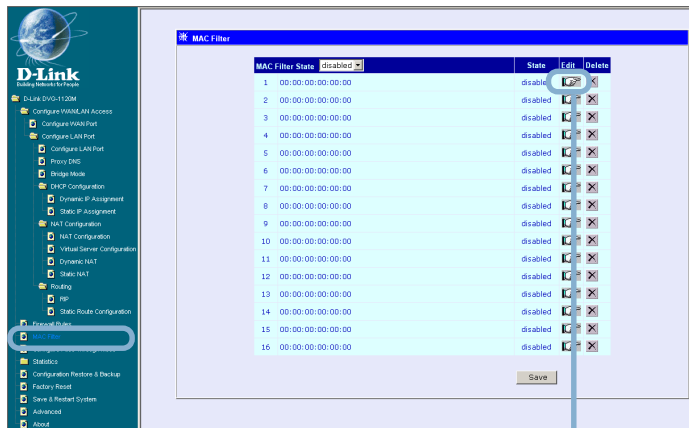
D-Link
Building Networks for People

D-Link DVG-1120M
Configure WAN/LAN Access
Configure WAN Port
Configure LAN Port
Configure LAN Port
Proxy DNS
Bridge Mode
DHCP Configuration
Dynamic IP Assignment
Static IP Assignment
NAT Configuration
NAT Configuration
Virtual Server Configuration
Dynamic NAT
Static NAT
Routing
RIP
Static Route Configuration
Firewall Rules
MAC Filter
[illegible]
Statistics
Configuration Restore & Backup
Factory Reset
Save & Restart System
Advanced
About

MAC Filter

| MAC Filter State disabled | State | Edit | Delete |
|---|---|---|---|
| 1 00:00:00:00:00:00 | disable | | |
| 2 00:00:00:00:00:00 | disabled | | |
| 3 00:00:00:00:00:00 | disabled | | |
| 4 00:00:00:00:00:00 | disabled | | |
| 5 00:00:00:00:00:00 | disabled | | |
| 6 00:00:00:00:00:00 | disabled | | |
| 7 00:00:00:00:00:00 | disabled | | |
| 8 00:00:00:00:00:00 | disabled | | |
| 9 00:00:00:00:00:00 | disabled | | |
| 10 00:00:00:00:00:00 | disabled | | |
| 11 00:00:00:00:00:00 | disabled | | |
| 12 00:00:00:00:00:00 | disabled | | |
| 13 00:00:00:00:00:00 | disabled | | |
| 14 00:00:00:00:00:00 | disabled | | |
| 15 00:00:00:00:00:00 | disabled | | |
| 16 00:00:00:00:00:00 | disabled | | |

Save